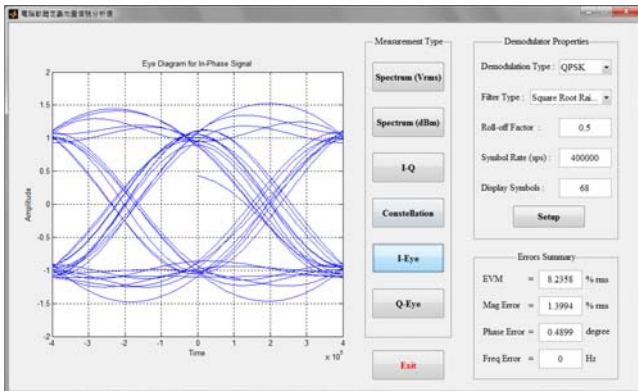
電腦軟體無線電量測分析儀

Eye Diagram for In-Phase Signal

2
1.5
1
0.5
0
-0.5
-1
-1.5
-2

Amplitude

-4 -3 -2 -1 0 1 2 3 4

Time

$\times 10^{-6}$

Measurement Type

Spectrum (Vrms)

Spectrum (dBm)

I-Q

Constellation

I-Eye

Q-Eye

Exit

Demodulator Properties

Demodulation Type : QPSK

Filter Type : Square Root Rai...

Roll-off Factor : 0.5

Symbol Rate (sps) : 400000

Display Symbols : 68

Setup

Errors Summary

EVM = 8.2358 % rms

Mag Error = 1.3994 % rms

Phase Error = 0.4899 degree

Freq Error = 0 Hz